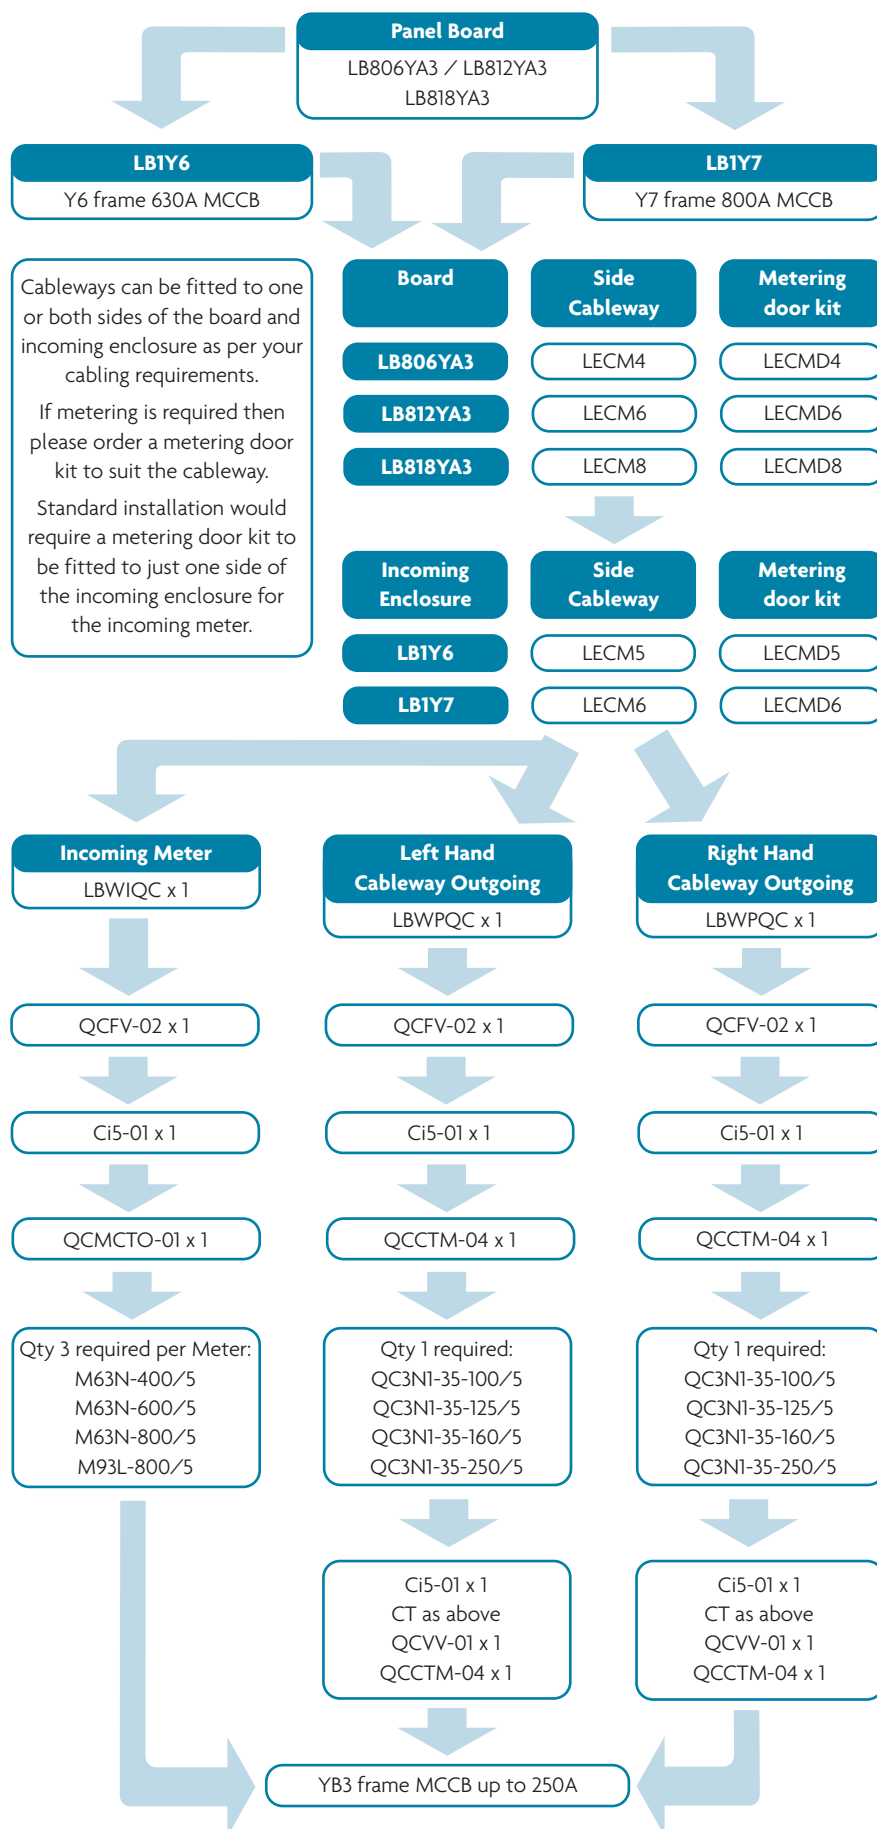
Panel Board
LB806YA3 / LB812YA3
LB818YA3

LB1Y6
Y6 frame 630A MCCB

LB1Y7
Y7 frame 800A MCCB

Cableways can be fitted to one or both sides of the board and incoming enclosure as per your cabling requirements.

If metering is required then please order a metering door kit to suit the cableway.

Standard installation would require a metering door kit to be fitted to just one side of the incoming enclosure for the incoming meter.

| Board | Side Cableway | Metering door kit |
|---|---|---|
| LB806YA3 | LECM4 | LECMD4 |
| LB812YA3 | LECM6 | LECMD6 |
| LB818YA3 | LECM8 | LECMD8 |

| Incoming Enclosure | Side Cableway | Metering door kit |
|---|---|---|
| LB1Y6 | LECM5 | LECMD5 |
| LB1Y7 | LECM6 | LECMD6 |

Incoming Meter
LBWIQC x 1
QCFV-02 x 1
Ci5-01 x 1
QCMCTO-01 x 1
Qty 3 required per Meter:
M63N-400/5
M63N-600/5
M63N-800/5
M93L-800/5

Left Hand Cableway Outgoing
LBWPQC x 1
QCFV-02 x 1
Ci5-01 x 1
QCCTM-04 x 1
Qty 1 required:
QC3N1-35-100/5
QC3N1-35-125/5
QC3N1-35-160/5
QC3N1-35-250/5
Ci5-01 x 1
CT as above
QCVV-01 x 1
QCCTM-04 x 1

Right Hand Cableway Outgoing
LBWPQC x 1
QCFV-02 x 1
Ci5-01 x 1
QCCTM-04 x 1
Qty 1 required:
QC3N1-35-100/5
QC3N1-35-125/5
QC3N1-35-160/5
QC3N1-35-250/5
Ci5-01 x 1
CT as above
QCVV-01 x 1
QCCTM-04 x 1

YB3 frame MCCB up to 250A